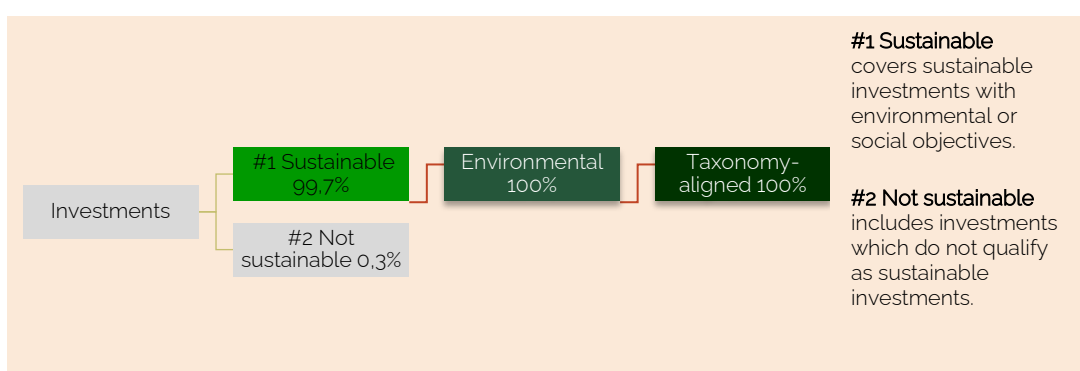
Investments

#1 Sustainable 99,7%

#2 Not sustainable 0,3%

Environmental 100%

Taxonomy-aligned 100%

#1 Sustainable covers sustainable investments with environmental or social objectives.

#2 Not sustainable includes investments which do not qualify as sustainable investments.